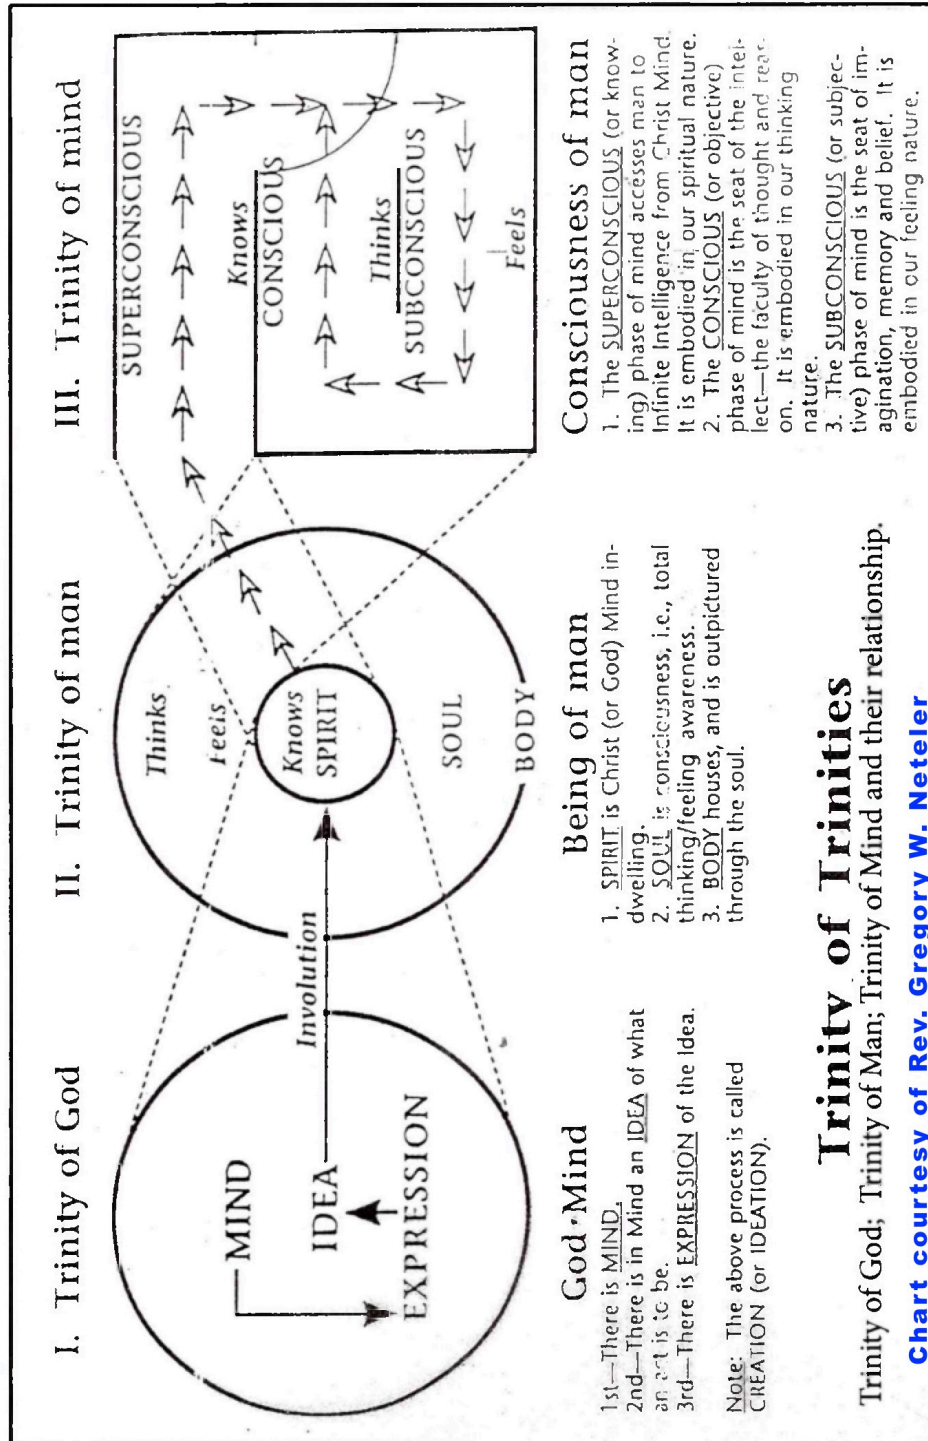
I. Trinity of God

MIND

IDEA

EXPRESSION

Involution

II. Trinity of man

Thinks

Feels

Knows

SPIRIT

SOUL

BODY

III. Trinity of mind

SUPERCONSCIOUS

Knows

CONSCIOUS

Thinks

SUBCONSCIOUS

Feels

God·Mind

1st—There is MIND.
2nd—There is in Mind an IDEA of what an act is to be.
3rd—There is EXPRESSION of the Idea.

Note: The above process is called CREATION (or IDEATION).

Being of man

1. SPIRIT is Christ (or God) Mind indwelling.
2. SOUL is consciousness, i.e., total thinking/feeling awareness.
3. BODY houses, and is outpictured through the soul.

Consciousness of man

1. The SUPERCONSCIOUS (or knowing) phase of mind accesses man to Infinite Intelligence from Christ Mind. It is embodied in our spiritual nature.
2. The CONSCIOUS (or objective) phase of mind is the seat of the intellect—the faculty of thought and reason. It is embodied in our thinking nature.
3. The SUBCONSCIOUS (or subjective) phase of mind is the seat of imagination, memory and belief. It is embodied in our feeling nature.

Trinity of Trinities

Trinity of God; Trinity of Man; Trinity of Mind and their relationship.

Chart courtesy of Rev. Gregory W. Neteler